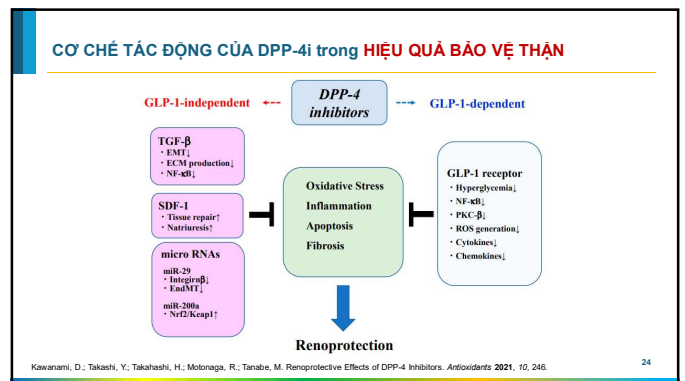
CƠ CHẾ TÁC ĐỘNG CỦA DPP-4i trong HIỆU QUẢ BẢO VỆ THẬN

GLP-1-independent

DPP-4 inhibitors

GLP-1-dependent

TGF-β
・EMT↓
・ECM production↓
・NF-κB↓

SDF-1
・Tissue repair↑
・Natriuresis↑

micro RNAs
miR-29
・Integrinβ↓
・EndMT↓
miR-200a
・Nrf2/Keap1↑

Oxidative Stress
Inflammation
Apoptosis
Fibrosis

GLP-1 receptor
・Hyperglycemia↓
・NF-κB↓
・PKC-β↓
・ROS generation↓
・Cytokines↓
・Chemokines↓

Renoprotection

Kawanami, D.; Takashi, Y.; Takahashi, H.; Motonaga, R.; Tanabe, M. Renoprotective Effects of DPP-4 Inhibitors. Antioxidants 2021, 10, 246.

24